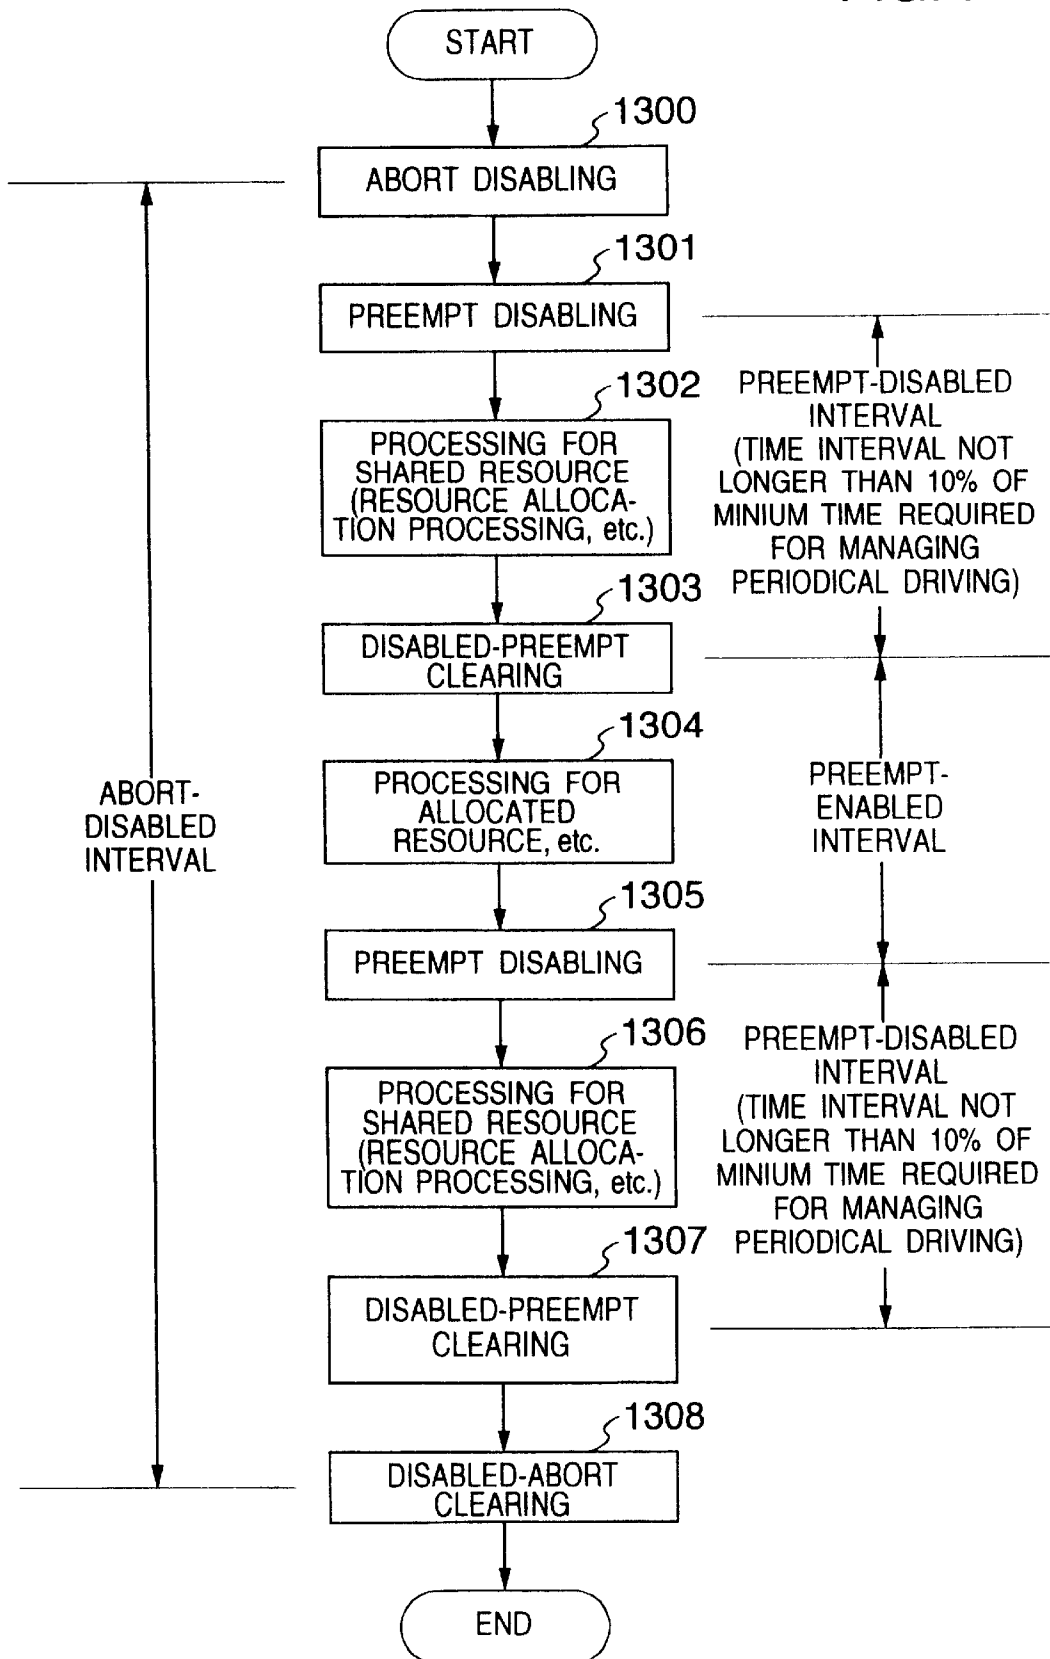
START

1300
ABORT DISABLING

1301
PREEMPT DISABLING

1302
PROCESSING FOR SHARED RESOURCE (RESOURCE ALLOCATION PROCESSING, etc.)

PREEMPT-DISABLED INTERVAL (TIME INTERVAL NOT LONGER THAN 10% OF MINIUM TIME REQUIRED FOR MANAGING PERIODICAL DRIVING)

1303
DISABLED-PREEMPT CLEARING

1304
PROCESSING FOR ALLOCATED RESOURCE, etc.

ABORT-DISABLED INTERVAL

PREEMPT-ENABLED INTERVAL

1305
PREEMPT DISABLING

1306
PROCESSING FOR SHARED RESOURCE (RESOURCE ALLOCATION PROCESSING, etc.)

PREEMPT-DISABLED INTERVAL (TIME INTERVAL NOT LONGER THAN 10% OF MINIUM TIME REQUIRED FOR MANAGING PERIODICAL DRIVING)

1307
DISABLED-PREEMPT CLEARING

1308
DISABLED-ABORT CLEARING

END